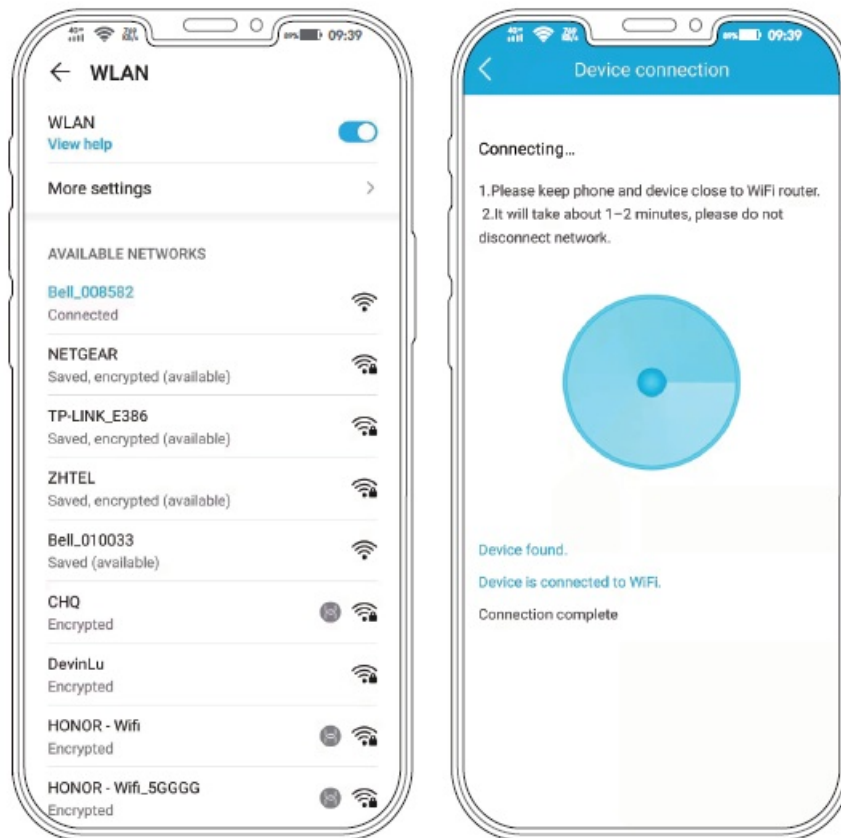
09:39

← WLAN

WLAN
View help

More settings >

AVAILABLE NETWORKS

Bell_008582
Connected

NETGEAR
Saved, encrypted (available)

TP-LINK_E386
Saved, encrypted (available)

ZHTEL
Saved, encrypted (available)

Bell_010033
Saved (available)

CHQ
Encrypted

DevinLu
Encrypted

HONOR - Wifi
Encrypted

HONOR - Wifi_5GGGG
Encrypted

09:39

< Device connection

Connecting...

1.Please keep phone and device close to WiFi router.
2.It will take about 1–2 minutes, please do not disconnect network.

Device found.

Device is connected to WiFi.

Connection complete